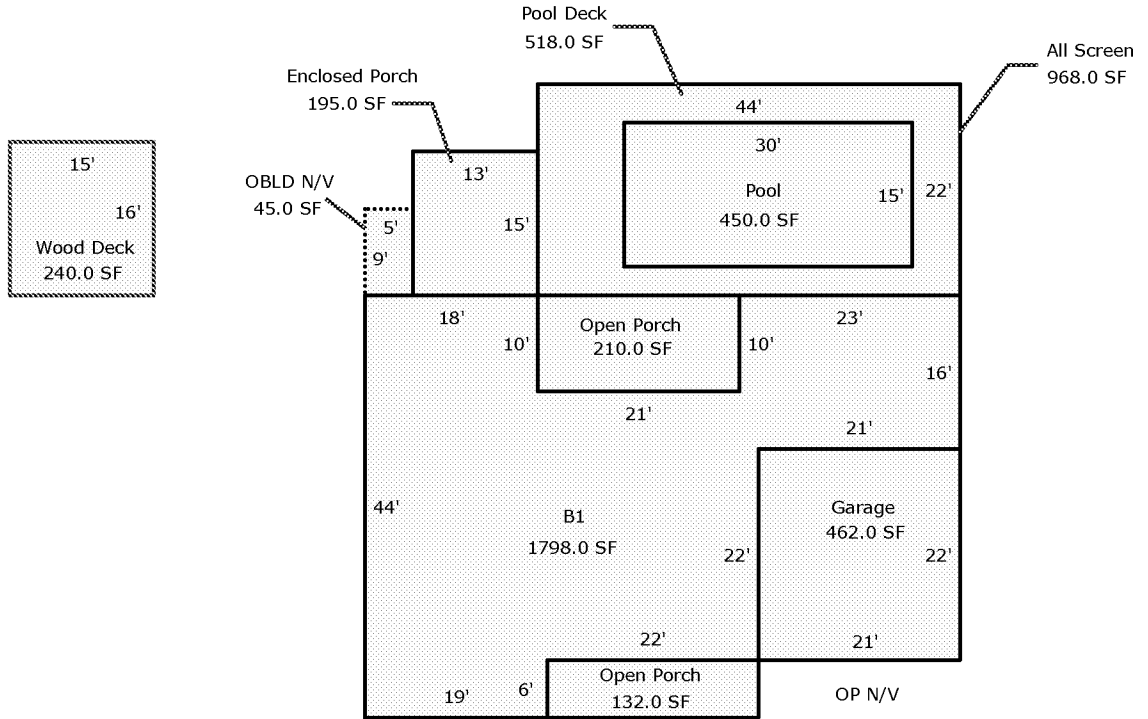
Pool Deck
518.0 SF

All Screen
968.0 SF

Enclosed Porch
195.0 SF

44'

30'

15'

16'

Wood Deck
240.0 SF

OBLD N/V
45.0 SF

13'

5'

15'

9'

Pool
450.0 SF

15'

22'

18'

Open Porch
210.0 SF

23'

10'

10'

16'

21'

21'

44'

B1
1798.0 SF

Garage
462.0 SF

22'

22'

22'

21'

19'

6'

Open Porch
132.0 SF

OP N/V